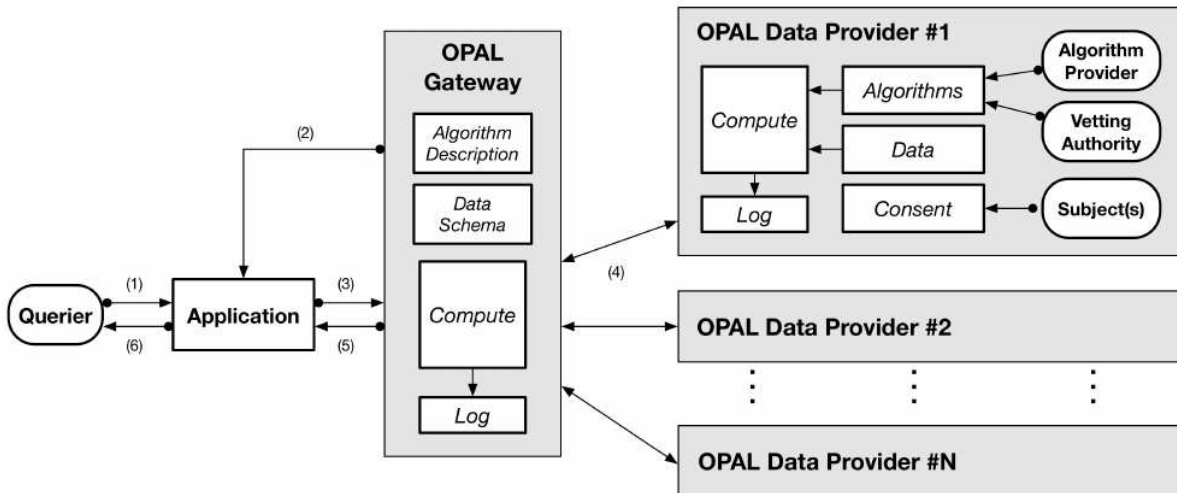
OPAL Gateway

Algorithm Description

Data Schema

Compute

Log

OPAL Data Provider #1

Compute

Algorithms

Data

Log

Consent

Algorithm Provider

Vetting Authority

Subject(s)

(2)

(1)

(3)

(4)

(5)

(6)

Querier

Application

OPAL Data Provider #2

OPAL Data Provider #N